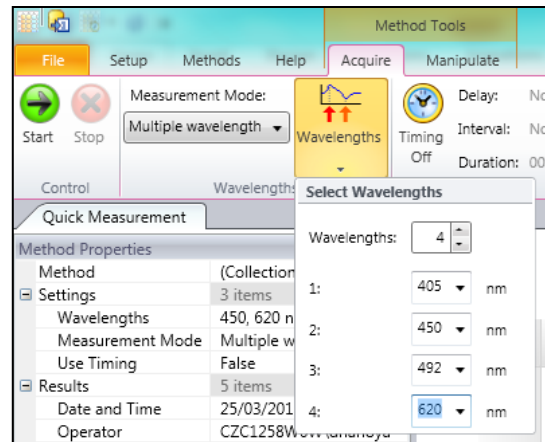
Method Tools

File Setup Methods Help Acquire Manipulate

Start Stop
Measurement Mode:
Multiple wavelength
Wavelengths
Timing Off
Delay: No
Interval: No
Duration: 00

Control Wavelengths

Select Wavelengths

Quick Measurement

Wavelengths: 4

1: 405 nm
2: 450 nm
3: 492 nm
4: 620 nm

| Method Properties | |
|---|---|
| Method | (Collection |
| ⊟ Settings | 3 items |
| Wavelengths | 450, 620 n |
| Measurement Mode | Multiple w |
| Use Timing | False |
| ⊟ Results | 5 items |
| Date and Time | 25/03/201 |
| Operator | CZC1258W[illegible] |